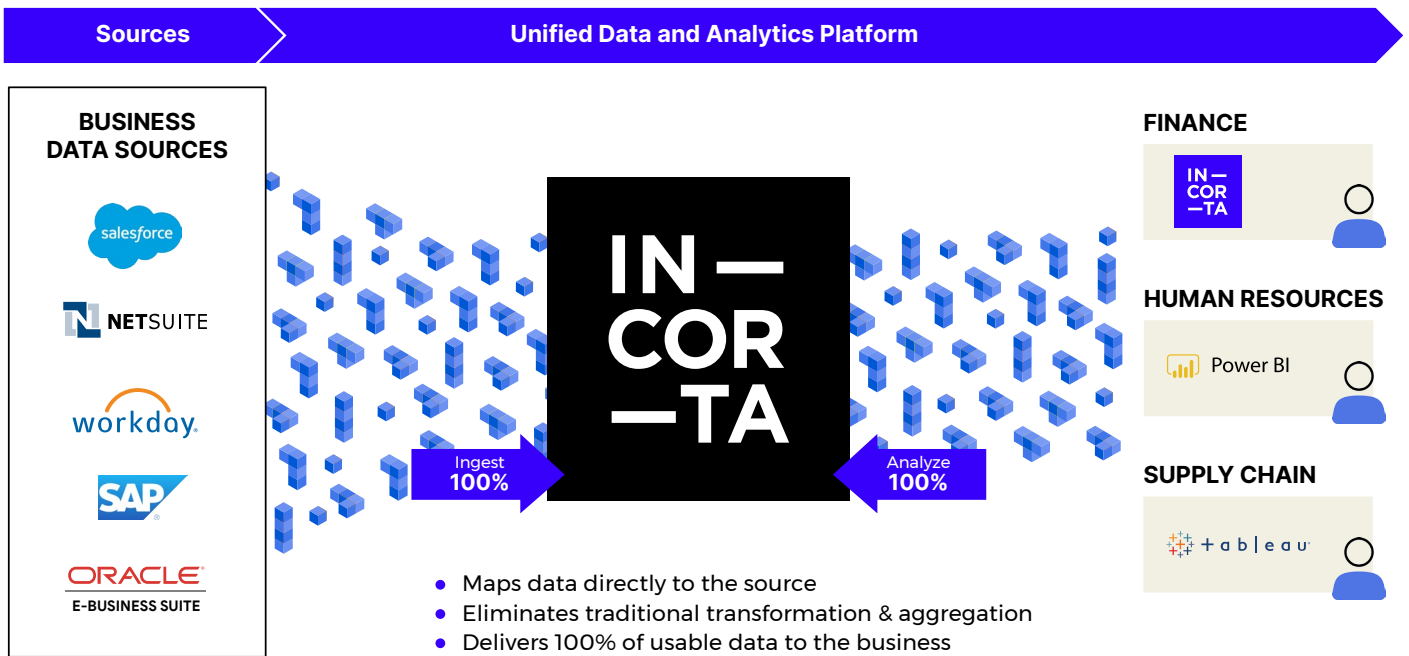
Sources

Unified Data and Analytics Platform

BUSINESS DATA SOURCES

salesforce

NETSUITE

workday.

SAP

ORACLE
E-BUSINESS SUITE

IN—
COR
—TA

Ingest
100%

Analyze
100%

- Maps data directly to the source
- Eliminates traditional transformation & aggregation
- Delivers 100% of usable data to the business

FINANCE

IN—
COR
—TA

HUMAN RESOURCES

Power BI

SUPPLY CHAIN

+ a b | e a u